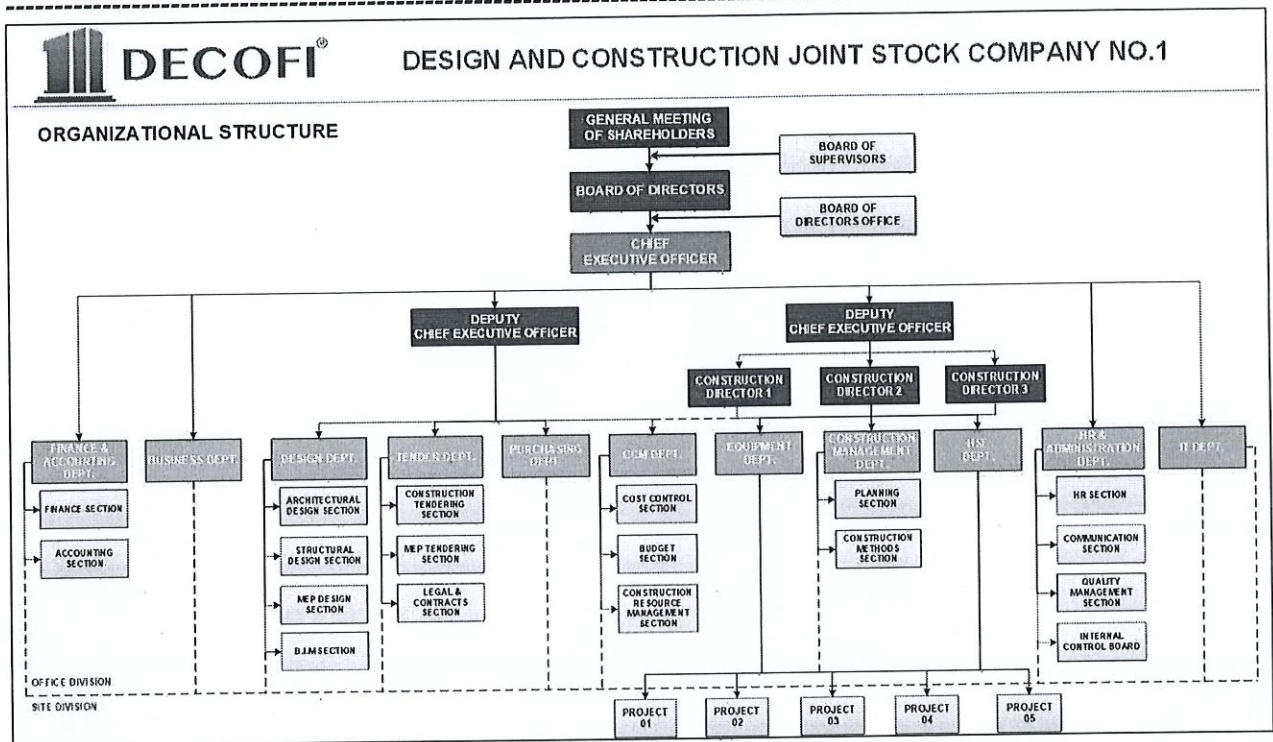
DECOFI®

DESIGN AND CONSTRUCTION JOINT STOCK COMPANY NO.1

ORGANIZATIONAL STRUCTURE

GENERAL MEETING OF SHAREHOLDERS

BOARD OF SUPERVISORS

BOARD OF DIRECTORS

BOARD OF DIRECTORS OFFICE

CHIEF EXECUTIVE OFFICER

DEPUTY CHIEF EXECUTIVE OFFICER

DEPUTY CHIEF EXECUTIVE OFFICER

CONSTRUCTION DIRECTOR 1

CONSTRUCTION DIRECTOR 2

CONSTRUCTION DIRECTOR 3

FINANCE & ACCOUNTING DEPT.

BUSINESS DEPT.

DESIGN DEPT.

TENDER DEPT.

PURCHASING DEPT.

CCM DEPT.

EQUIPMENT DEPT.

CONSTRUCTION MANAGEMENT DEPT.

HS DEPT.

HR & ADMINISTRATION DEPT.

IT DEPT.

FINANCE SECTION

ACCOUNTING SECTION

ARCHITECTURAL DESIGN SECTION

STRUCTURAL DESIGN SECTION

MEP DESIGN SECTION

BIM SECTION

CONSTRUCTION TENDERING SECTION

MEP TENDERING SECTION

LEGAL & CONTRACTS SECTION

COST CONTROL SECTION

BUDGET SECTION

CONSTRUCTION RESOURCE MANAGEMENT SECTION

PLANNING SECTION

CONSTRUCTION METHODS SECTION

HR SECTION

COMMUNICATION SECTION

QUALITY MANAGEMENT SECTION

INTERNAL CONTROL BOARD

OFFICE DIVISION

SITE DIVISION

PROJECT 01

PROJECT 02

PROJECT 03

PROJECT 04

PROJECT 05